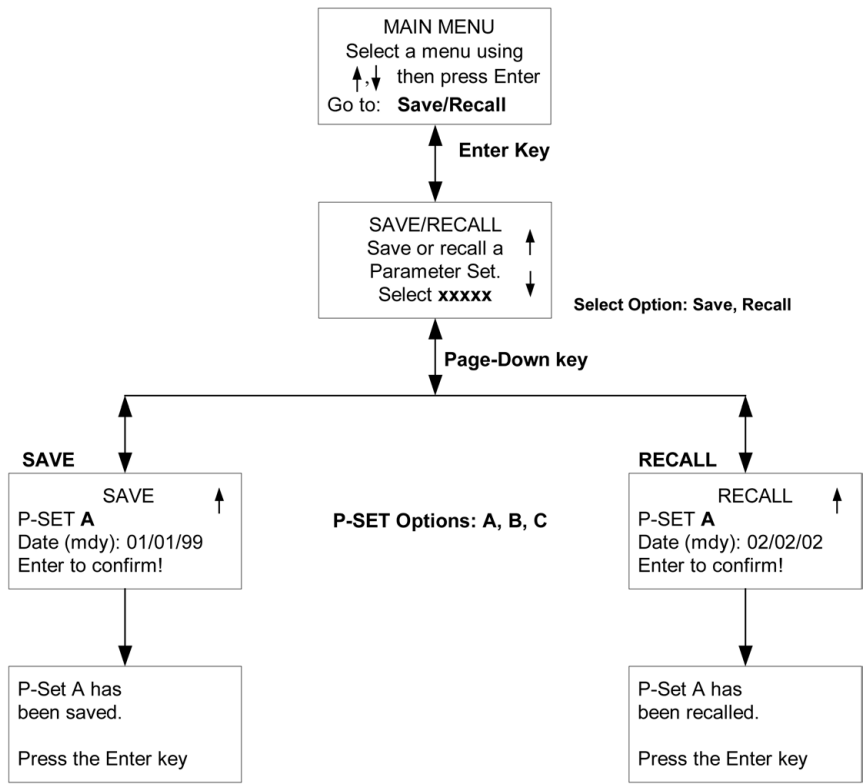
MAIN MENU
Select a menu using
↑,↓ then press Enter
Go to: **Save/Recall**

**Enter Key**

SAVE/RECALL
Save or recall a ↑
Parameter Set.
Select **xxxxx** ↓

**Select Option: Save, Recall**

**Page-Down key**

**SAVE**

SAVE ↑
P-SET **A**
Date (mdy): 01/01/99
Enter to confirm!

**P-SET Options: A, B, C**

**RECALL**

RECALL ↑
P-SET **A**
Date (mdy): 02/02/02
Enter to confirm!

P-Set A has been saved.

Press the Enter key

P-Set A has been recalled.

Press the Enter key